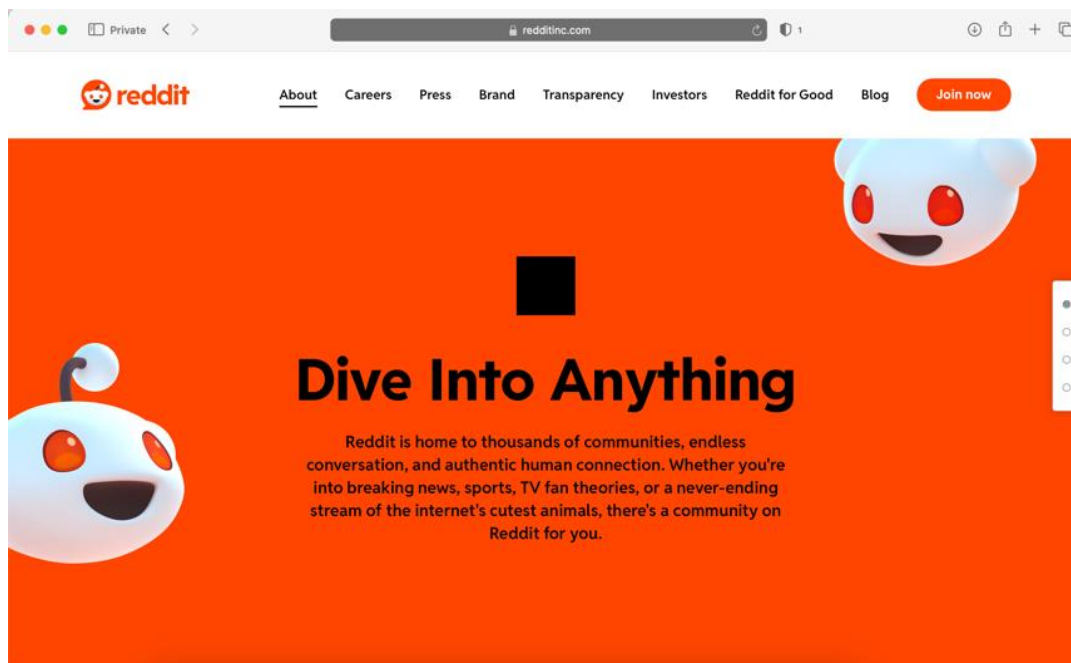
Private

redditinc.com

1

reddit

About

Careers

Press

Brand

Transparency

Investors

Reddit for Good

Blog

Join now

Dive Into Anything

Reddit is home to thousands of communities, endless conversation, and authentic human connection. Whether you're into breaking news, sports, TV fan theories, or a never-ending stream of the internet's cutest animals, there's a community on Reddit for you.